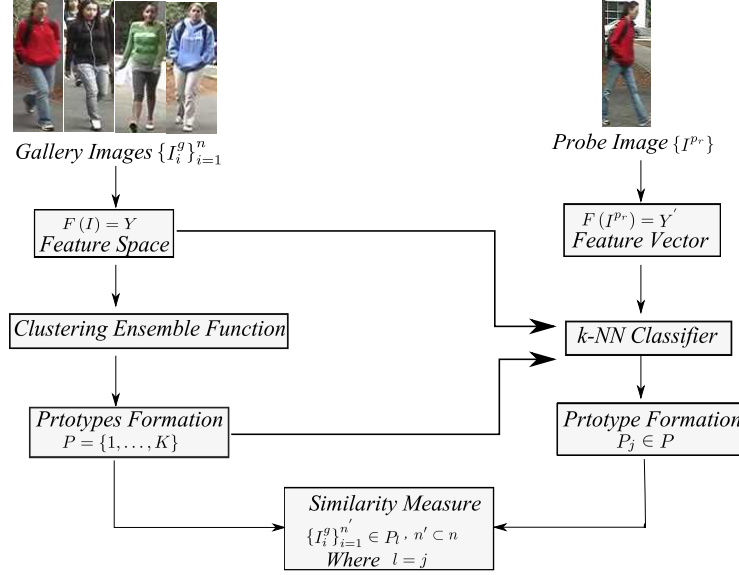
Gallery Images $\{I_i^g\}_{i=1}^n$

Probe Image $\{I^{p_r}\}$

$F(I) = Y$
Feature Space

$F(I^{p_r}) = Y'$
Feature Vector

Clustering Ensemble Function

k-NN Classifier

Prtotypes Formation
$P = \{1, \ldots, K\}$

Prtotype Formation
$P_j \in P$

Similarity Measure
$\{I_i^g\}_{i=1}^{n'} \in P_l$, $n' \subset n$
Where $l = j$